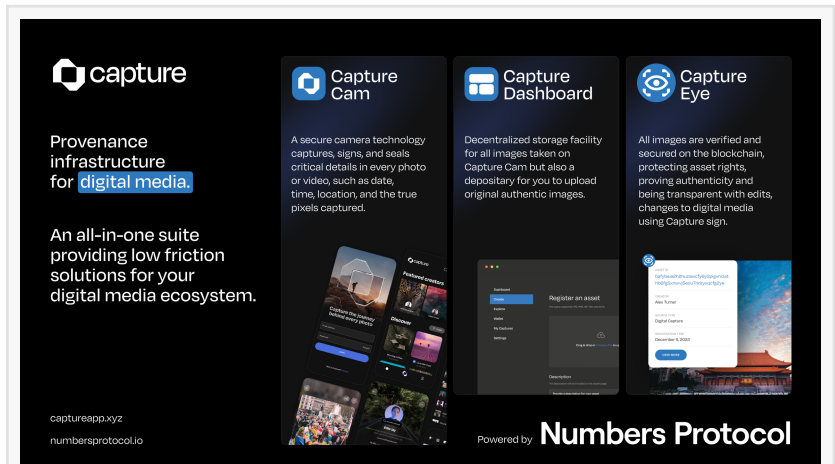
capture

Provenance infrastructure for digital media.

An all-in-one suite providing low friction solutions for your digital media ecosystem.

captureapp.xyz

numbersprotocol.io

Capture Cam

A secure camera technology captures, signs, and seals critical details in every photo or video, such as date, time, location, and the true pixels captured.

capture

Capture the journey behind every photo

Featured creators

Discover

Capture Dashboard

Decentralized storage facility for all images taken on Capture Cam but also a depositary for you to upload original authentic images.

Dashboard

Create

Explore

Wallet

My Captures

Settings

Register an asset

Description

Capture Eye

All images are verified and secured on the blockchain, protecting asset rights, proving authenticity and being transparent with edits, changes to digital media using Capture sign.

Alex Turner

Digital Capture

December 6, 2022

Powered by Numbers Protocol